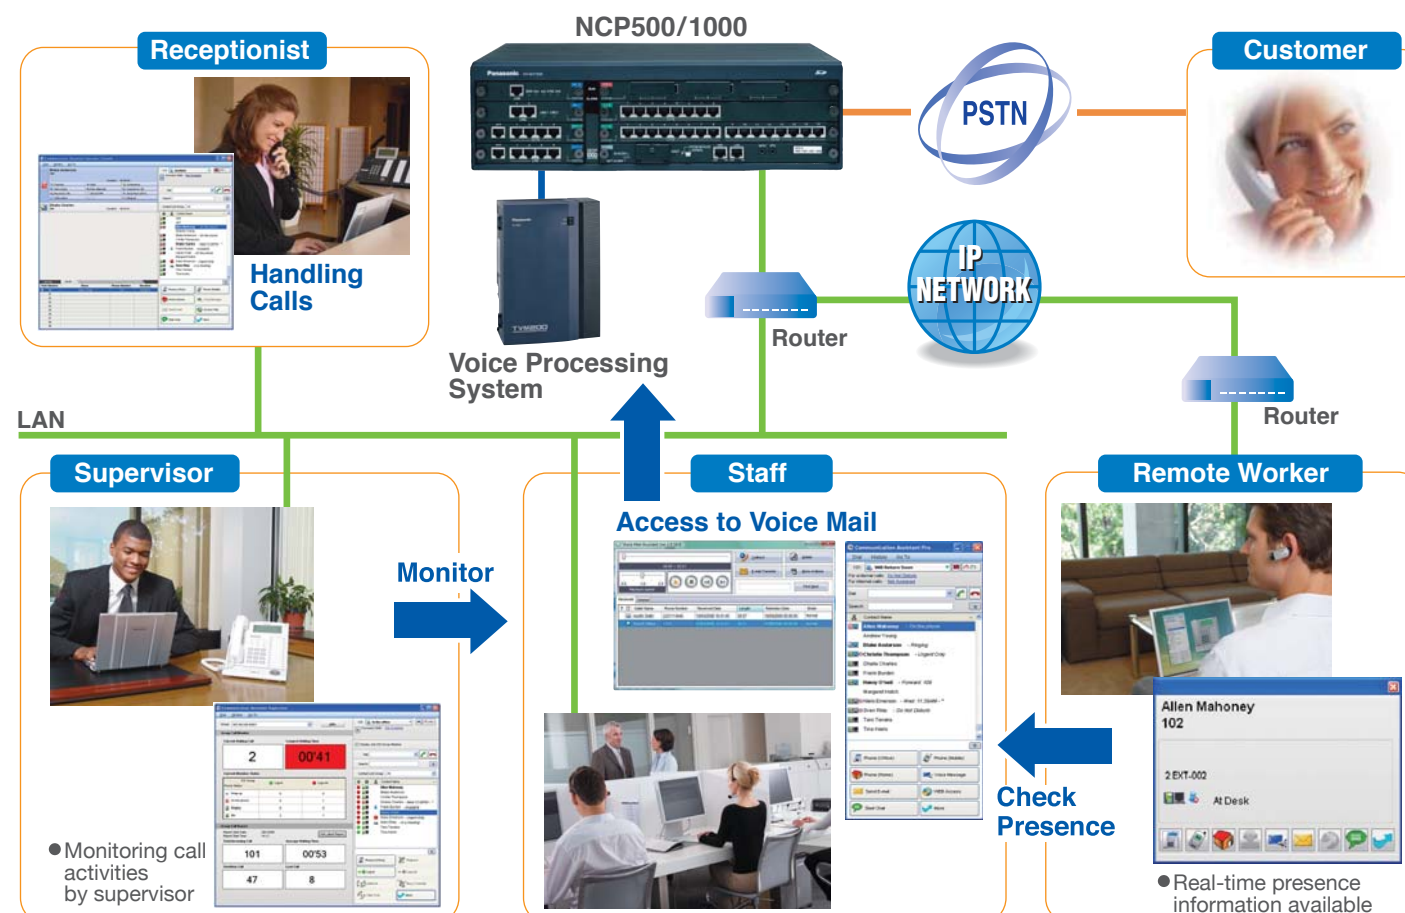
NCP500/1000

Receptionist

Handling Calls

PSTN

Customer

Voice Processing System

Router

IP NETWORK

Router

LAN

Supervisor

Staff

Remote Worker

Access to Voice Mail

Monitor

2

00'41

101

00'53

47

8

Monitoring call activities by supervisor

Allen Mahoney
102

2 EXT-002

At Desk

Check Presence

Real-time presence information available